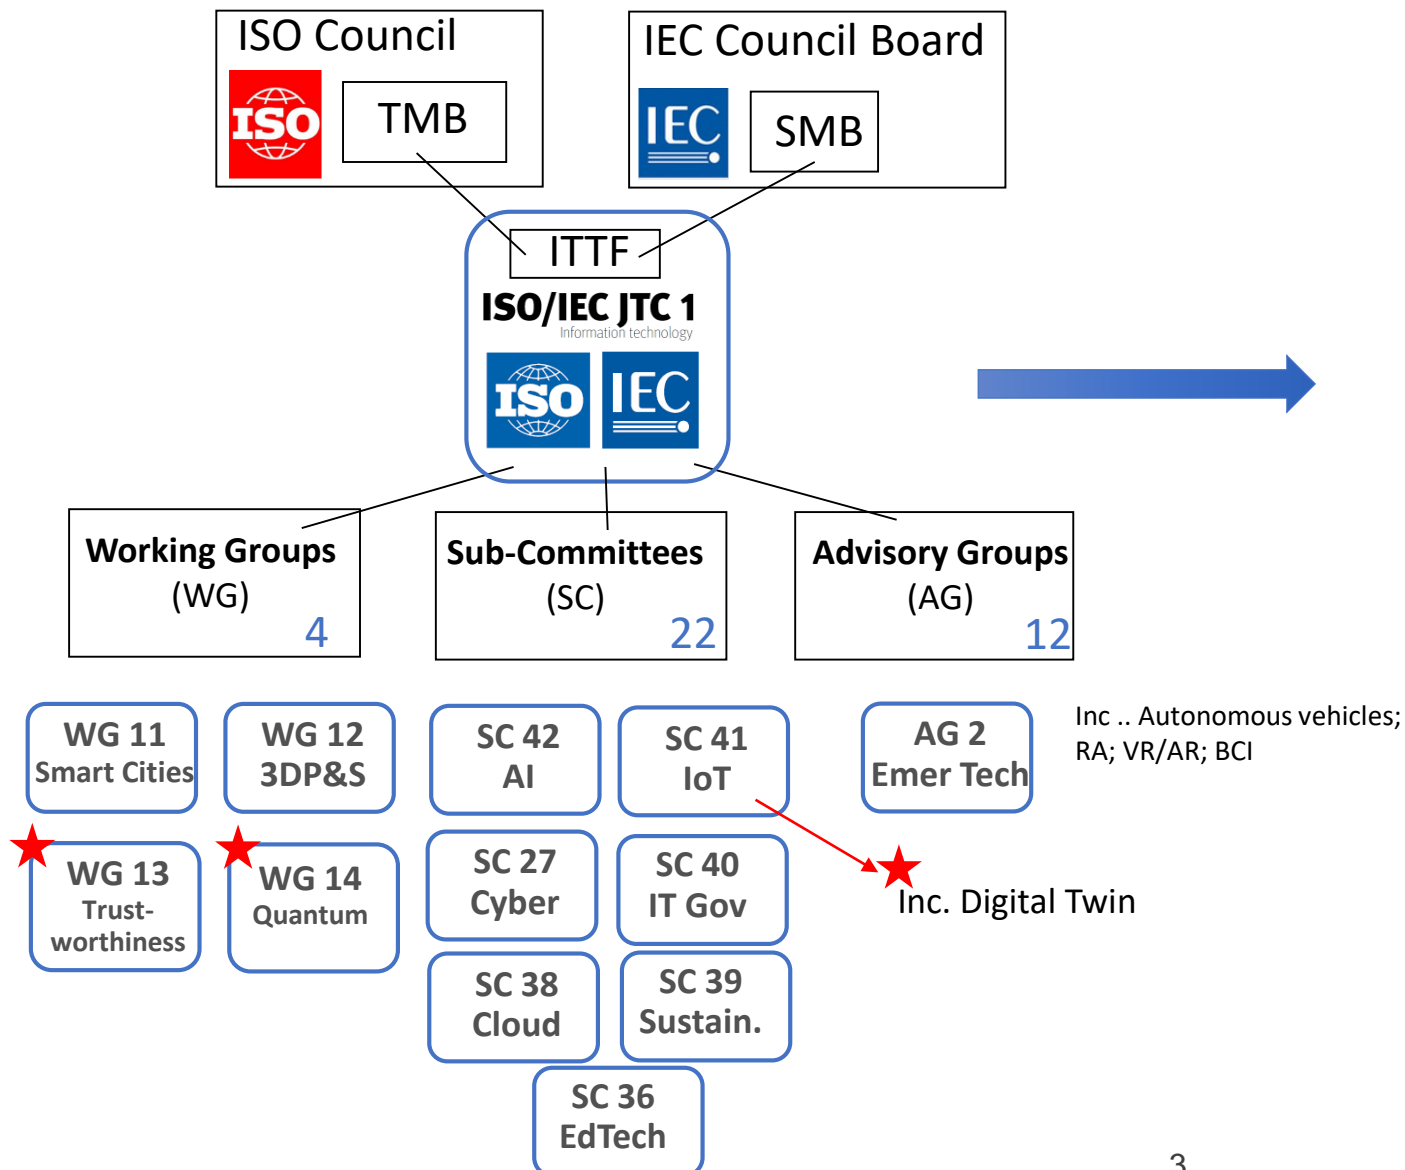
ISO Council

ISO

TMB

IEC Council Board

IEC

SMB

ITTF

ISO/IEC JTC 1

Information technology

ISO

IEC

Working Groups (WG) 4

Sub-Committees (SC) 22

Advisory Groups (AG) 12

WG 11 Smart Cities

WG 12 3DP&S

SC 42 AI

SC 41 IoT

AG 2 Emer Tech

Inc .. Autonomous vehicles; RA; VR/AR; BCI

WG 13 Trustworthiness

WG 14 Quantum

SC 27 Cyber

SC 40 IT Gov

Inc. Digital Twin

SC 38 Cloud

SC 39 Sustain.

SC 36 EdTech

3